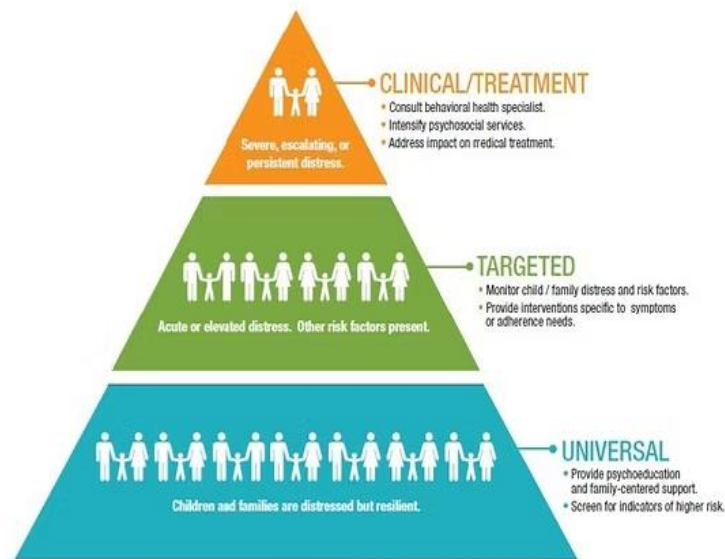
Severe, escalating, or persistent distress.

CLINICAL/TREATMENT
• Consult behavioral health specialist.
• Intensify psychosocial services.
• Address impact on rredical treatment.

Acute or elevated distress. Other risk factors present.

TARGETED
• Monitor child / family distress and risk factors.
• Provide interventions specific to symptoms or adherence needs.

Children aad families are distressed but resilient.

UNIVERSAL
• Provide psychoeducation and family-centered support.
• Screen for indicators of higher risk.